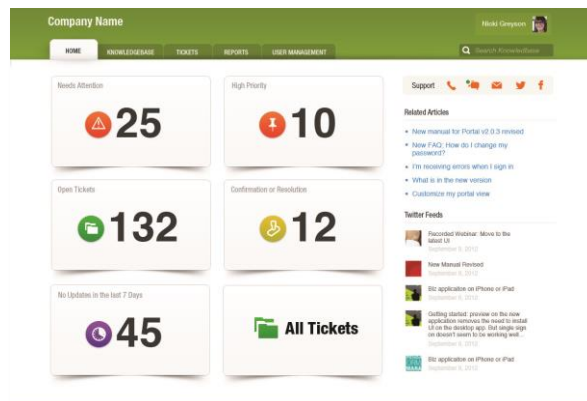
Company Name

Nicki Greyson

HOME KNOWLEDGEBASE TICKETS REPORTS USER MANAGEMENT

Search KnowledBase

Needs Attention
25

High Priority
10

Open Tickets
132

Confirmation or Resolution
12

No Updates in the last 7 Days
45

All Tickets

Support

Related Articles

New manual for Portal v2.0.3 revised

New FAQ: How do I change my password?

I'm receiving errors when I sign in

What is in the new version

Customize my portal view

Twitter Feeds

Recorded Webinar: Move to the latest UI
September 9, 2012

New Manual Revised
September 9, 2012

Blc application on iPhone or iPad
September 9, 2012

Getting started: preview on the new application removes the need to install UI on the desktop app. But single sign on doesn't seem to be working well...
September 9, 2012

Blc application on iPhone or iPad
September 9, 2012